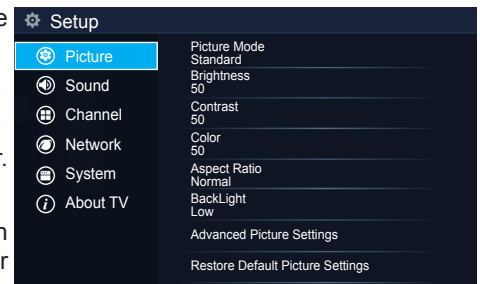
e
.
n
r

Setup

Picture
Sound
Channel
Network
System
About TV

Picture Mode
Standard
Brightness
50
Contrast
50
Color
50
Aspect Ratio
Normal
BackLight
Low
Advanced Picture Settings
Restore Default Picture Settings